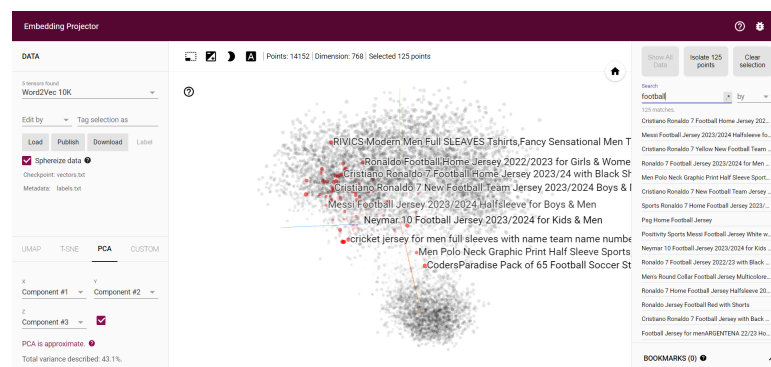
Embedding Projector

DATA

5 tensors found
Word2Vec 10K

Edit by
Tag selection as

Load
Publish
Download
Label

Sphereize data

Checkpoint: vectors.txt
Metadata: labels.txt

UMAP
T-SNE
PCA
CUSTOM

X
Component #1
Y
Component #2
Z
Component #3

PCA is approximate.
Total variance described: 43.1%.

Points: 14152 | Dimension: 768 | Selected 125 points

RIVICS Modern Men Full SLEAVES Tshirts,Fancy Sensational Men T
Ronaldo Football Home Jersey 2022/2023 for Girls & Wome
Cristiano Ronaldo 7 Football Home Jersey 2023/24 with Black Sh
Cristiano Ronaldo 7 New Football Team Jersey 2023/2024 Boys & I
Messi Football Jersey 2023/2024 Halfsleeve for Boys & Men
Neymar 10 Football Jersey 2023/2024 for Kids & Men
cricket jersey for men full sleeves with name team name numbe
Men Polo Neck Graphic Print Half Sleeve Sports
CodersParadise Pack of 65 Football Soccer St

Show All Data
Isolate 125 points
Clear selection

Search
football
by
125 matches.

Cristiano Ronaldo 7 Football Home Jersey 2022...
Messi Football Jersey 2023/2024 Halfsleeve fo...
Cristiano Ronaldo 7 Yellow New Football Jersey...
Ronaldo 7 Football Jersey 2023/2024 for Men ...
Men Polo Neck Graphic Print Half Sleeve Sport...
Cristiano Ronaldo 7 New Football Team Jersey ...
Sports Ronaldo 7 Home Football Jersey 2023/...
Psg Home Football Jersey
Positivity Sports Messi Football Jersey White w...
Neymar 10 Football Jersey 2023/2024 for Kids ...
Ronaldo 7 Football Jersey 2022/23 with Black ...
Men's Round Collar Football Jersey Multicolore...
Ronaldo 7 Home Football Jersey Halfsleeve 20...
Ronaldo Jersey Football Red with Shorts
Cristiano Ronaldo 7 Football Jersey with Back ...
Football Jersey for menARGENTENA 22/23 Ho...

BOOKMARKS (0)